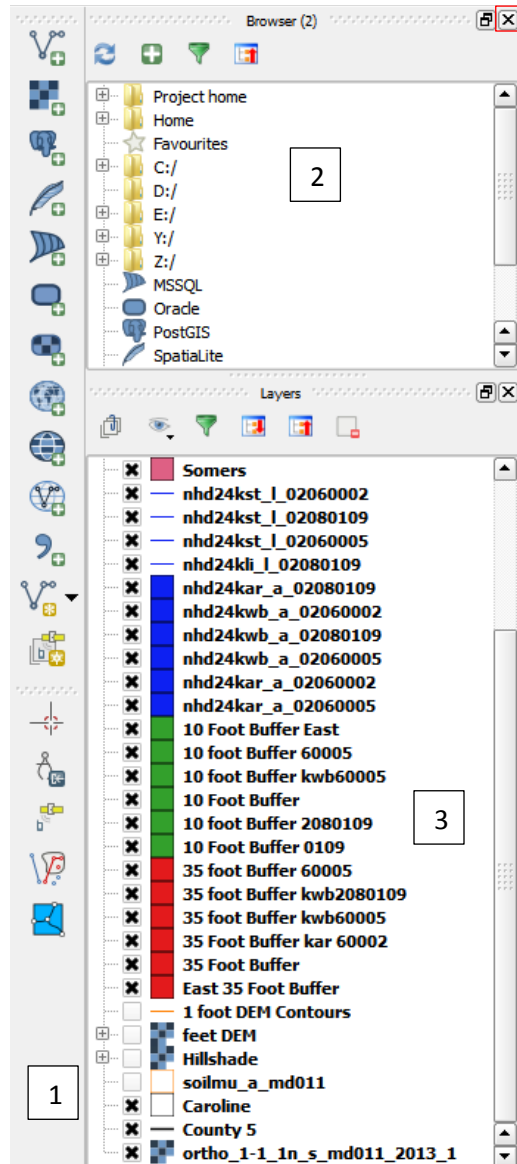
Browser (2)

Project home
Home
Favourites
C:/
D:/
E:/
Y:/
Z:/
MSSQL
Oracle
PostGIS
SpatiaLite

2

Layers

Somers
nhd24kst_l_02060002
nhd24kst_l_02080109
nhd24kst_l_02060005
nhd24kli_l_02080109
nhd24kar_a_02080109
nhd24kwb_a_02060002
nhd24kwb_a_02080109
nhd24kwb_a_02060005
nhd24kar_a_02060002
nhd24kar_a_02060005
10 Foot Buffer East
10 foot Buffer 60005
10 foot Buffer kwb60005
10 Foot Buffer
10 Foot Buffer 2080109
10 Foot Buffer 0109
35 foot Buffer 60005
35 foot Buffer kwb2080109
35 foot Buffer kwb60005
35 Foot Buffer kar 60002
35 Foot Buffer
East 35 Foot Buffer
1 foot DEM Contours
feet DEM
Hillshade
soilmu_a_md011
Caroline
County 5
ortho_1-1_1n_s_md011_2013_1

3

1